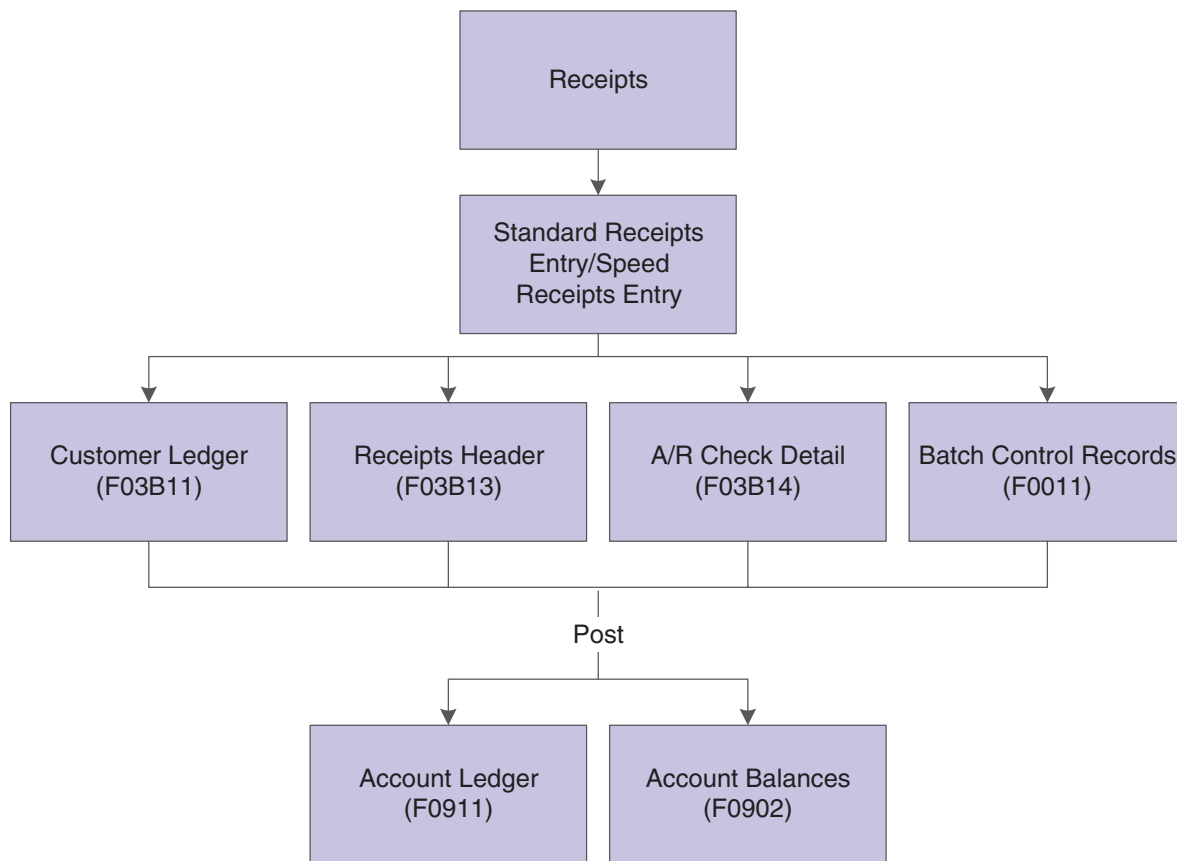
Receipts

Standard Receipts Entry/Speed Receipts Entry

Customer Ledger (F03B11)

Receipts Header (F03B13)

A/R Check Detail (F03B14)

Batch Control Records (F0011)

Post

Account Ledger (F0911)

Account Balances (F0902)